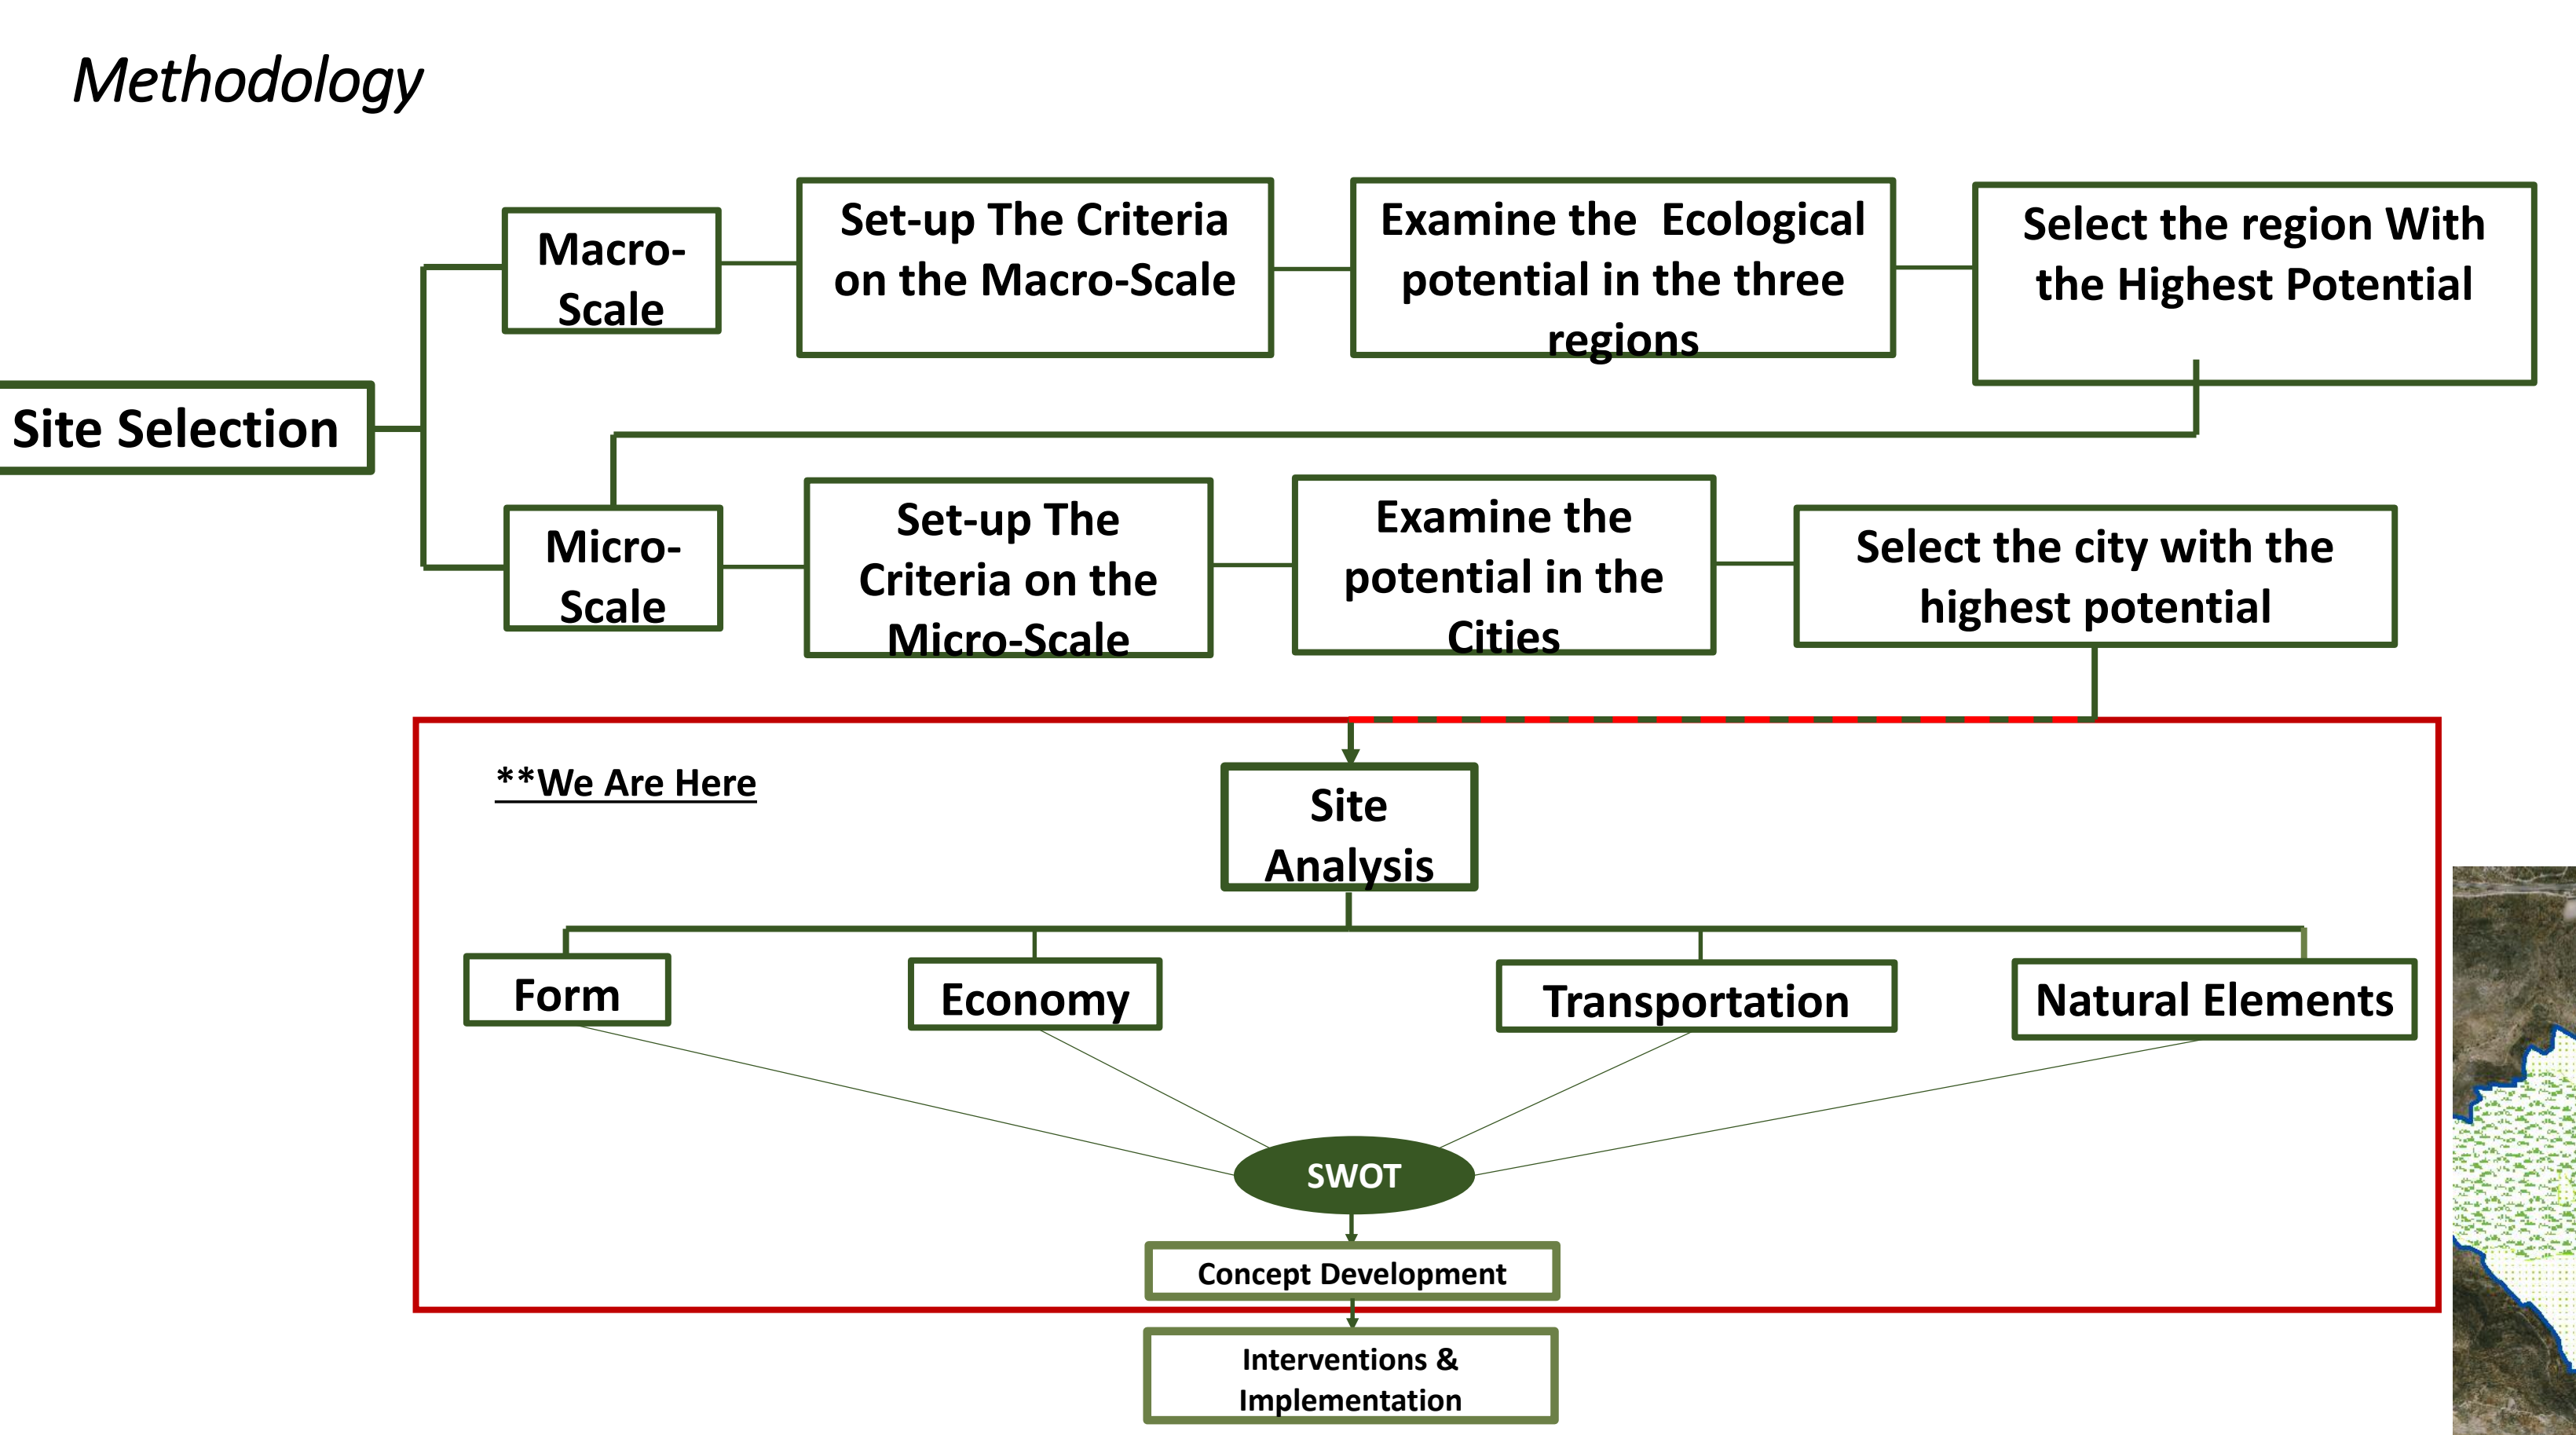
Methodology

Site Selection

Macro-Scale

Set-up The Criteria on the Macro-Scale

Examine the Ecological potential in the three regions

Select the region With the Highest Potential

Micro-Scale

Set-up The Criteria on the Micro-Scale

Examine the potential in the Cities

Select the city with the highest potential

**We Are Here

Site Analysis

Form

Economy

Transportation

Natural Elements

SWOT

Concept Development

Interventions & Implementation